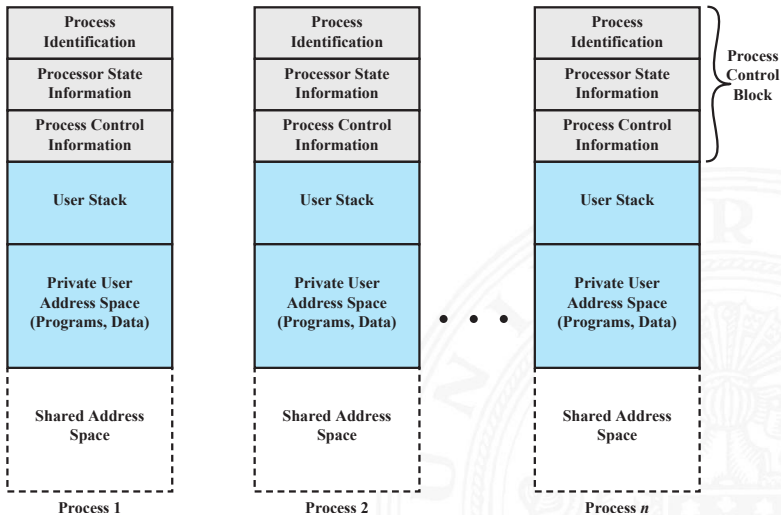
Process Identification

Processor State Information

Process Control Information

User Stack

Private User Address Space (Programs, Data)

Shared Address Space

Process 1

Process Identification

Processor State Information

Process Control Information

User Stack

Private User Address Space (Programs, Data)

Shared Address Space

Process 2

• • •

Process Identification

Processor State Information

Process Control Information

User Stack

Private User Address Space (Programs, Data)

Shared Address Space

Process $n$

Process Control Block